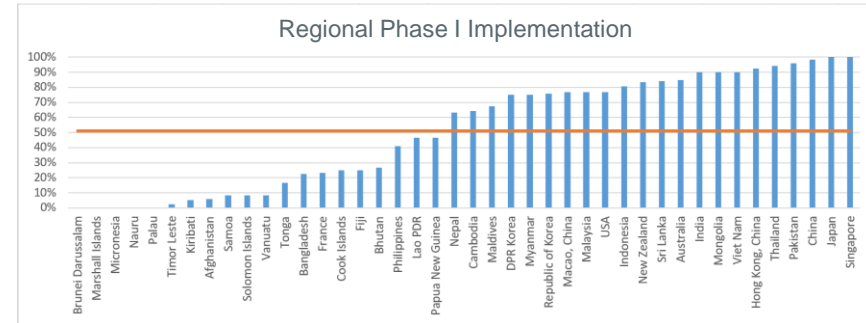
Regional Phase I Implementation

100%
90%
80%
70%
60%
50%
40%
30%
20%
10%
0%

Brunei Darussalam
Marshall Islands
Micronesia
Nauru
Palau
Timor Leste
Kiribati
Afghanistan
Samoa
Solomon Islands
Vanuatu
Tonga
Bangladesh
France
Cook Islands
Fiji
Bhutan
Philippines
Lao PDR
Papua New Guinea
Nepal
Cambodia
Maldives
DPR Korea
Myanmar
Republic of Korea
Macao, China
Malaysia
USA
Indonesia
New Zealand
Sri Lanka
Australia
India
Mongolia
Viet Nam
Hong Kong, China
Thailand
Pakistan
China
Japan
Singapore